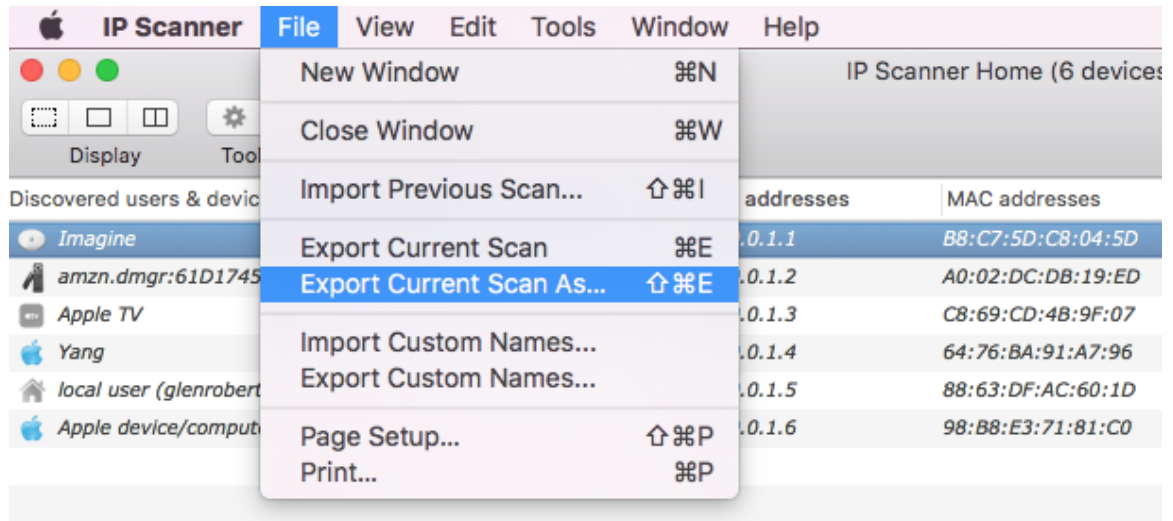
IP Scanner File View Edit Tools Window Help

New Window ⌘N
Close Window ⌘W
Import Previous Scan... ⇧⌘I
Export Current Scan ⌘E
Export Current Scan As... ⇧⌘E
Import Custom Names...
Export Custom Names...
Page Setup... ⇧⌘P
Print... ⌘P

IP Scanner Home (6 devices

Display Tool

| Discovered users & devic | addresses | MAC addresses |
|---|---|---|
| Imagine | .0.1.1 | B8:C7:5D:C8:04:5D |
| amzn.dmgr:61D1745 | .0.1.2 | A0:02:DC:DB:19:ED |
| Apple TV | .0.1.3 | C8:69:CD:4B:9F:07 |
| Yang | .0.1.4 | 64:76:BA:91:A7:96 |
| local user (glenrobert | .0.1.5 | 88:63:DF:AC:60:1D |
| Apple device/comput | .0.1.6 | 98:B8:E3:71:81:C0 |